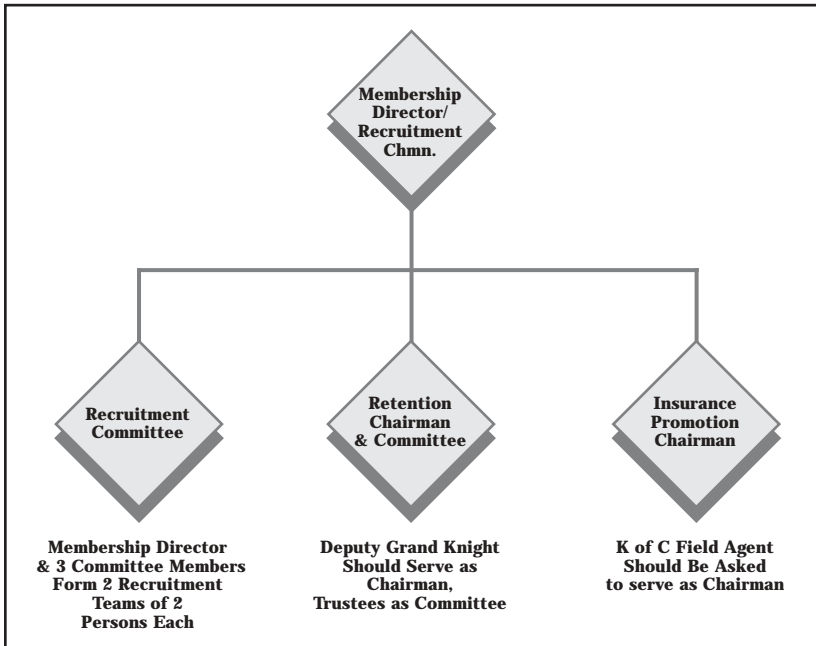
Membership Director/ Recruitment Chmn.

Recruitment Committee

Retention Chairman & Committee

Insurance Promotion Chairman

Membership Director & 3 Committee Members Form 2 Recruitment Teams of 2 Persons Each

Deputy Grand Knight Should Serve as Chairman, Trustees as Committee

K of C Field Agent Should Be Asked to serve as Chairman